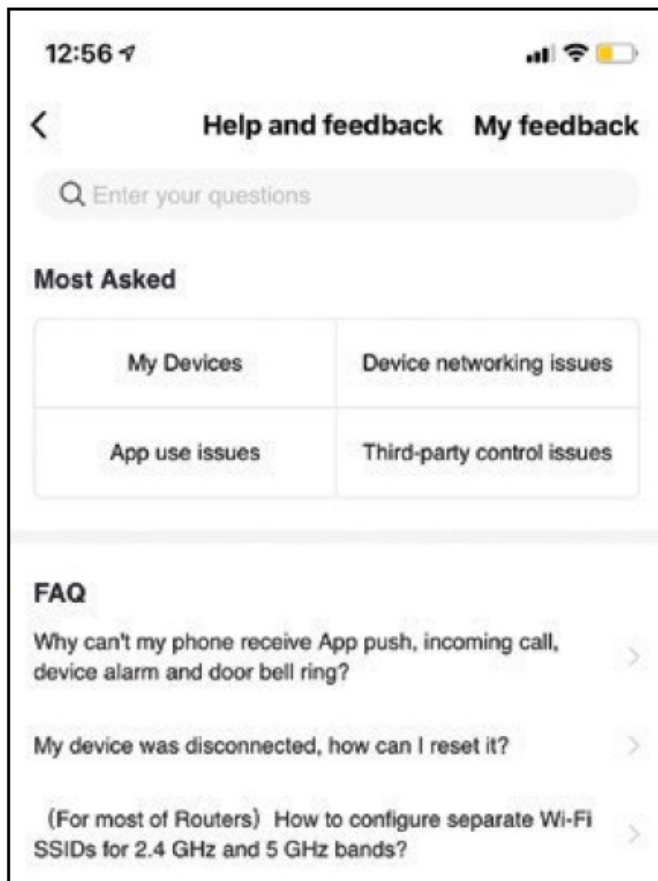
12:56

Help and feedback My feedback

Enter your questions

Most Asked

| My Devices | Device networking issues |
|---|---|
| App use issues | Third-party control issues |

FAQ

Why can't my phone receive App push, incoming call, device alarm and door bell ring?

My device was disconnected, how can I reset it?

(For most of Routers) How to configure separate Wi-Fi SSIDs for 2.4 GHz and 5 GHz bands?